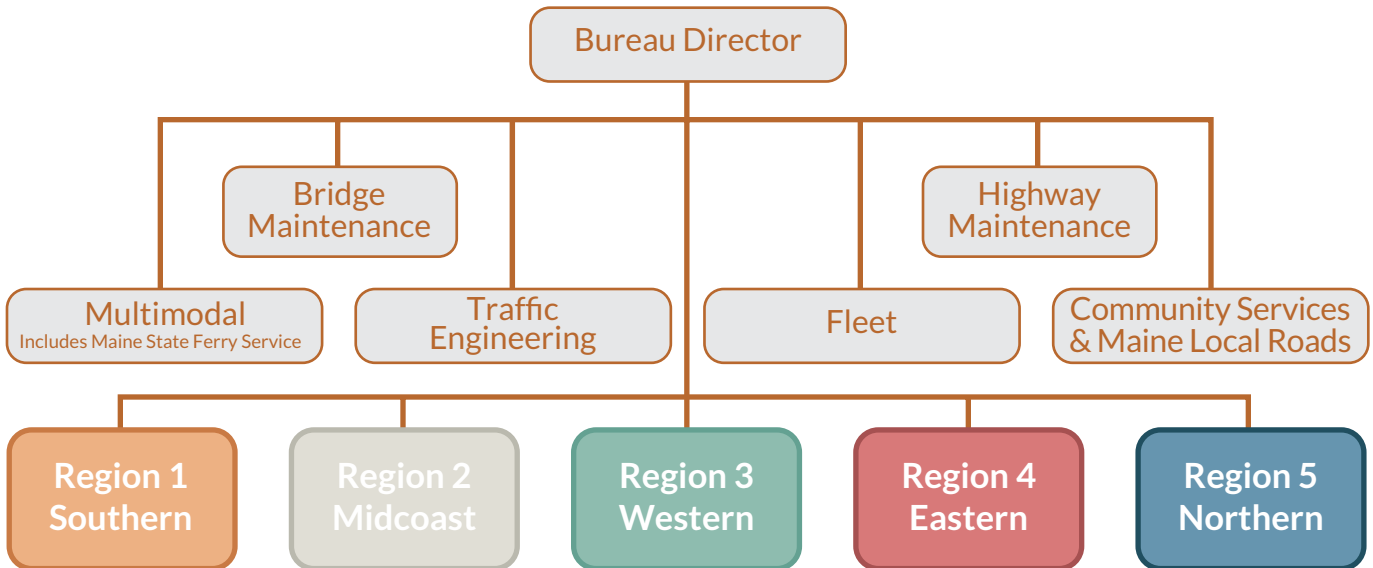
Bureau Director

Bridge Maintenance

Highway Maintenance

Multimodal
Includes Maine State Ferry Service

Traffic Engineering

Fleet

Community Services & Maine Local Roads

Region 1 Southern

Region 2 Midcoast

Region 3 Western

Region 4 Eastern

Region 5 Northern